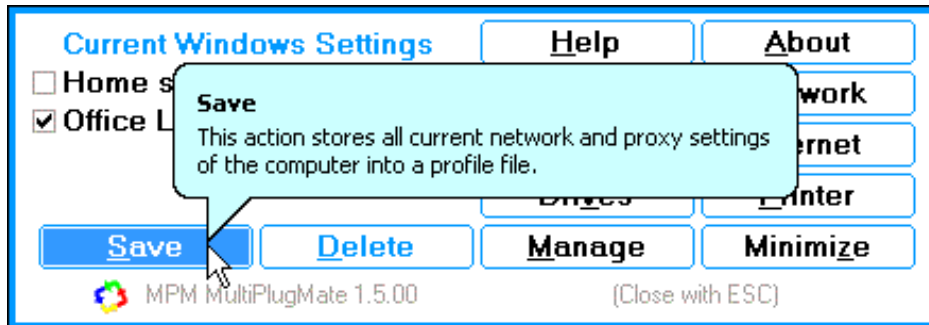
Current Windows Settings

Help

About

☐ Home s

☑ Office L

Save

This action stores all current network and proxy settings of the computer into a profile file.

twork

ernet

Drives

Printer

Save

Delete

Manage

Minimize

MPM MultiPlugMate 1.5.00

(Close with ESC)